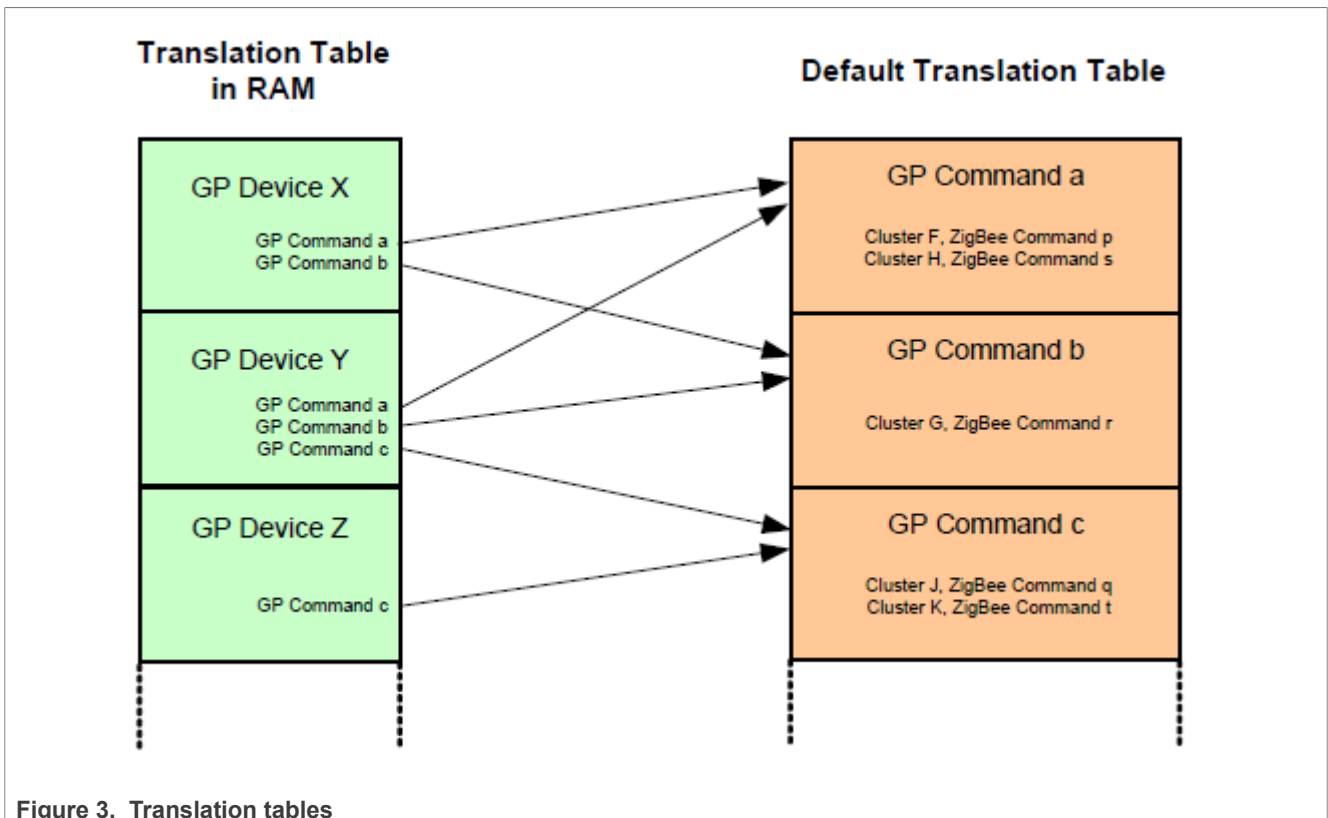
Translation Table in RAM

Default Translation Table

GP Device X

GP Command a
GP Command b

GP Device Y

GP Command a
GP Command b
GP Command c

GP Device Z

GP Command c

GP Command a

Cluster F, ZigBee Command p
Cluster H, ZigBee Command s

GP Command b

Cluster G, ZigBee Command r

GP Command c

Cluster J, ZigBee Command q
Cluster K, ZigBee Command t

Figure 3. Translation tables